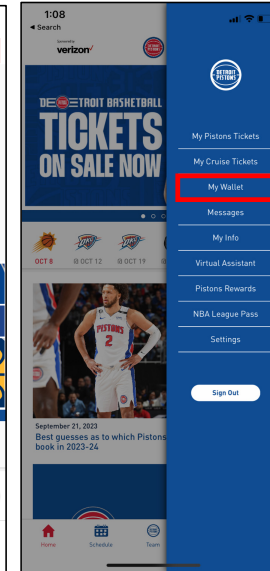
1:08
◂ Search

Sponsored by
verizon✓

DETROIT BASKETBALL
TICKETS
ON SALE NOW

OCT 8
OCT 12
OCT 19

PISTONS
2

September 21, 2023
Best guesses as to which Pistons book in 2023-24

Home
Schedule
Team

DETROIT PISTONS

My Pistons Tickets
My Cruise Tickets
My Wallet
Messages
My Info
Virtual Assistant
Pistons Rewards
NBA League Pass
Settings

Sign Out